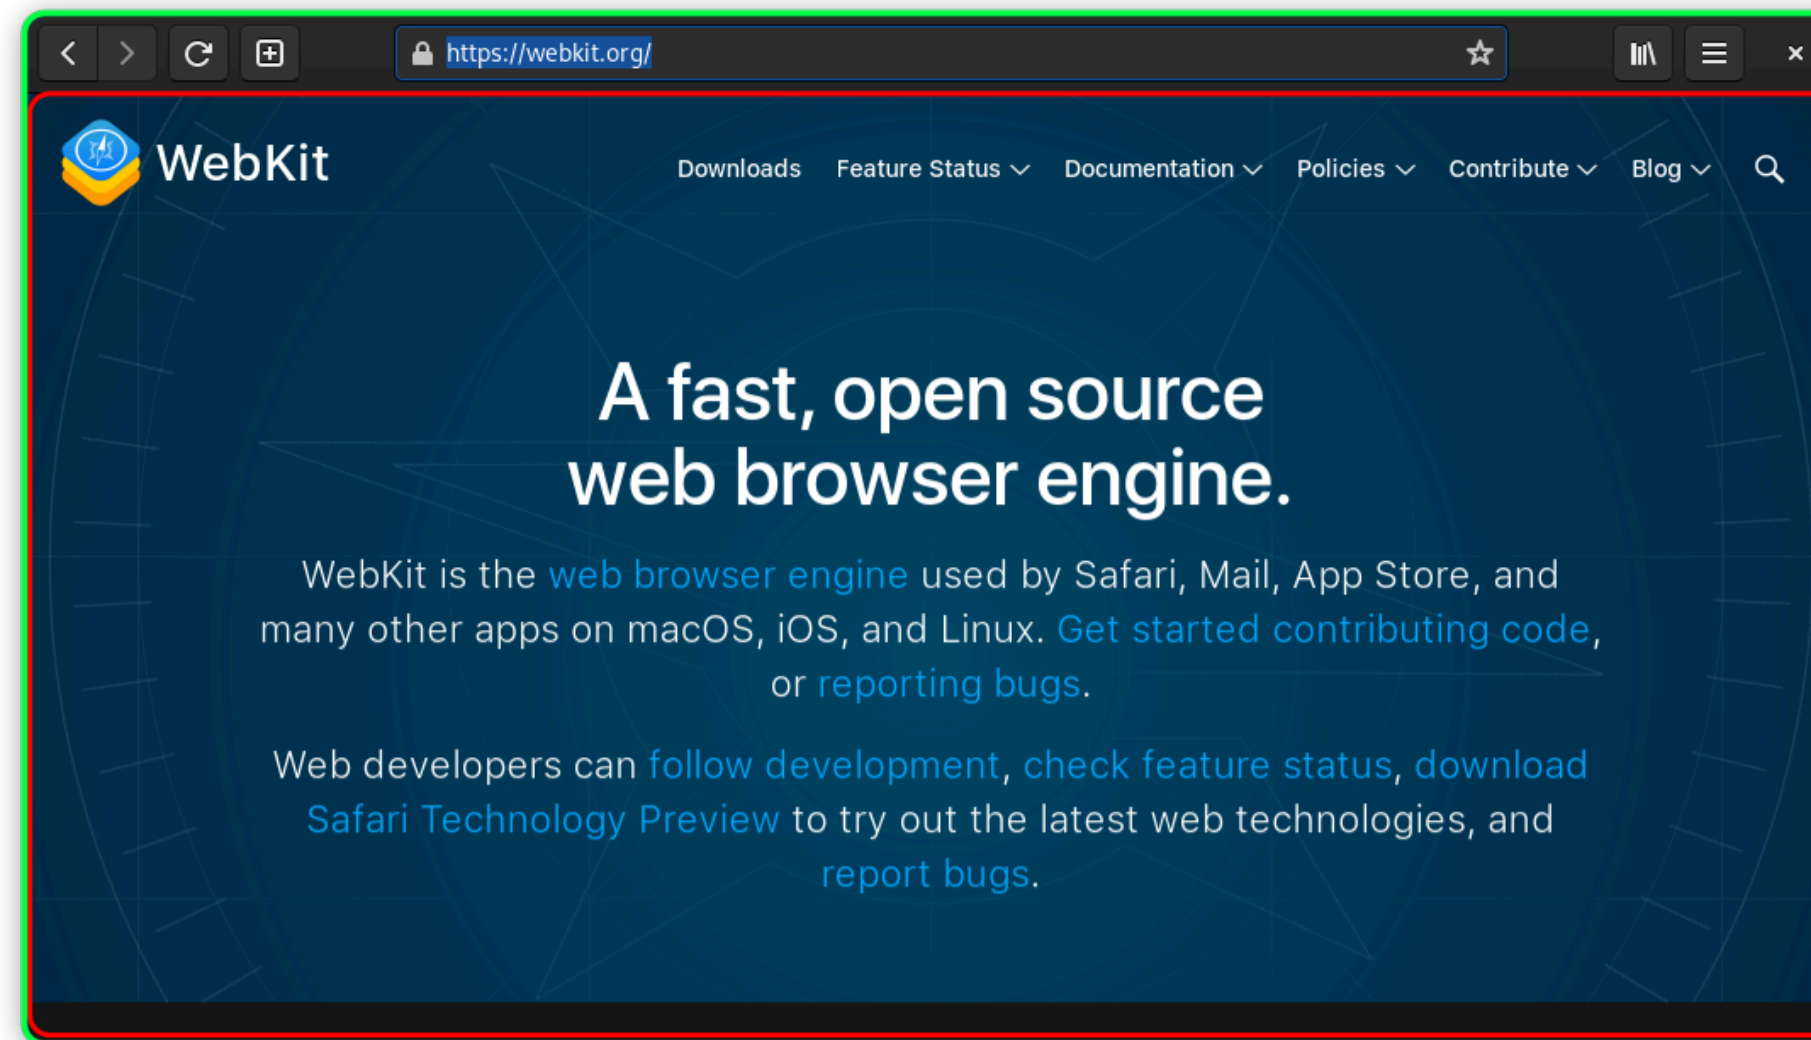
https://webkit.org/

WebKit

Downloads Feature Status Documentation Policies Contribute Blog

A fast, open source web browser engine.

WebKit is the web browser engine used by Safari, Mail, App Store, and many other apps on macOS, iOS, and Linux. Get started contributing code, or reporting bugs.

Web developers can follow development, check feature status, download Safari Technology Preview to try out the latest web technologies, and report bugs.